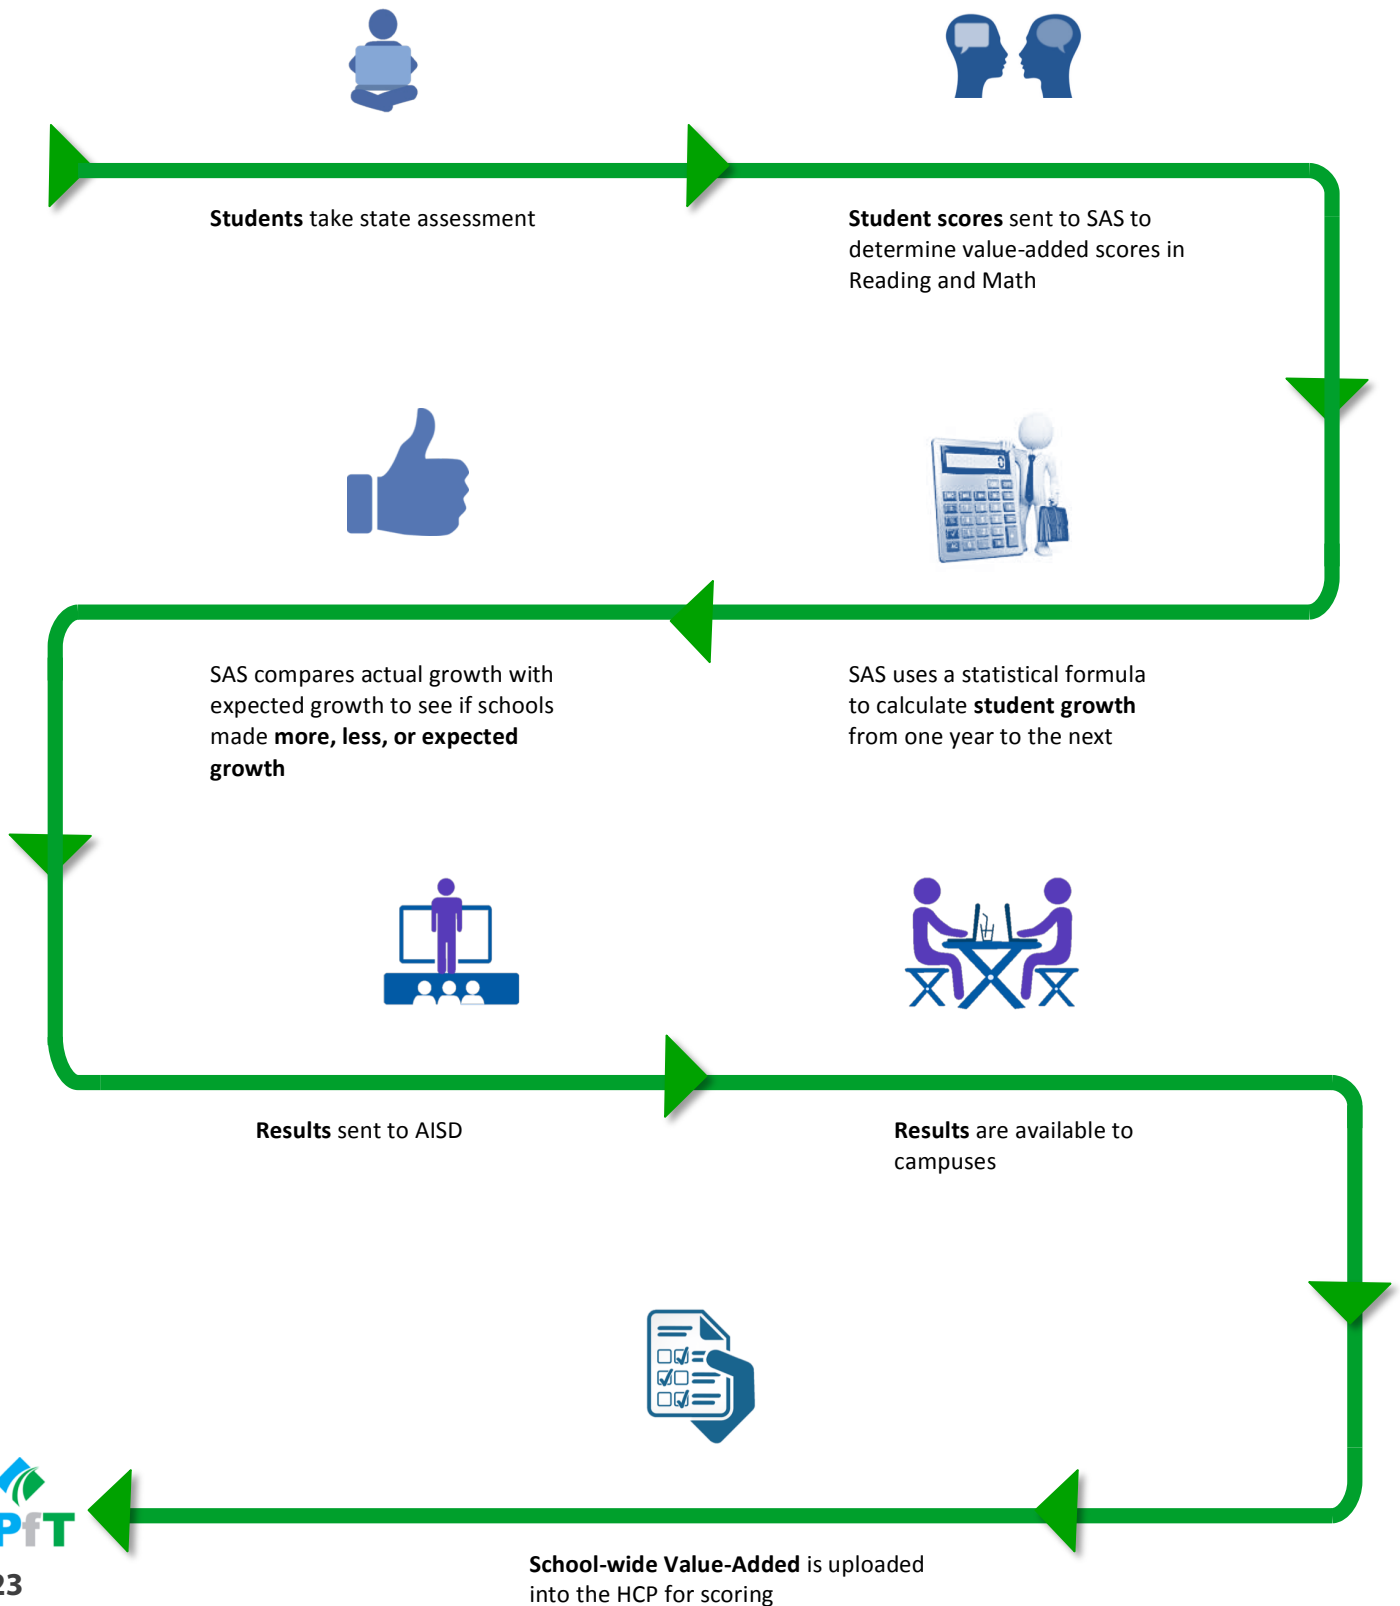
**Students** take state assessment

**Student scores** sent to SAS to determine value-added scores in Reading and Math

SAS compares actual growth with expected growth to see if schools made **more, less, or expected growth**

SAS uses a statistical formula to calculate **student growth** from one year to the next

**Results** sent to AISD

**Results** are available to campuses

**School-wide Value-Added** is uploaded into the HCP for scoring

PfT

23